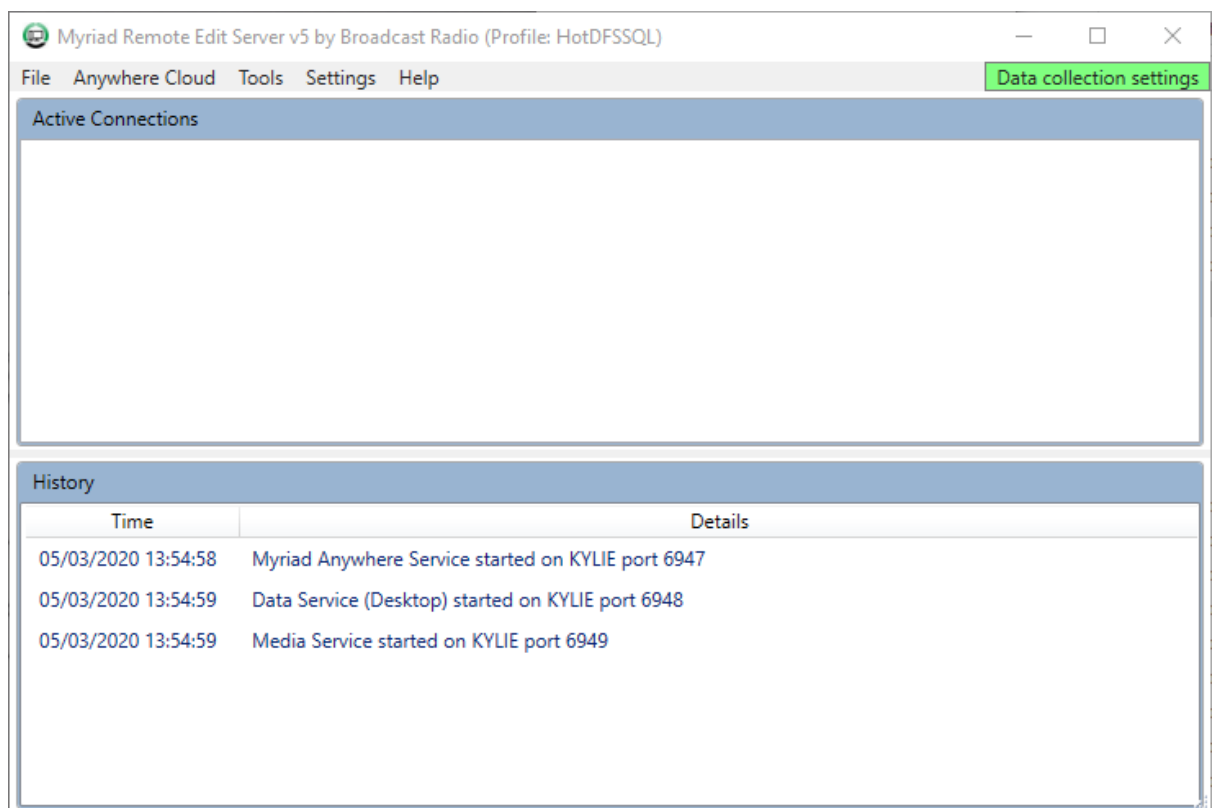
Myriad Remote Edit Server v5 by Broadcast Radio (Profile: HotDFSSQL)

File Anywhere Cloud Tools Settings Help

Data collection settings

Active Connections

History

| Time | Details |
|---|---|
| 05/03/2020 13:54:58 | Myriad Anywhere Service started on KYLIE port 6947 |
| 05/03/2020 13:54:59 | Data Service (Desktop) started on KYLIE port 6948 |
| 05/03/2020 13:54:59 | Media Service started on KYLIE port 6949 |